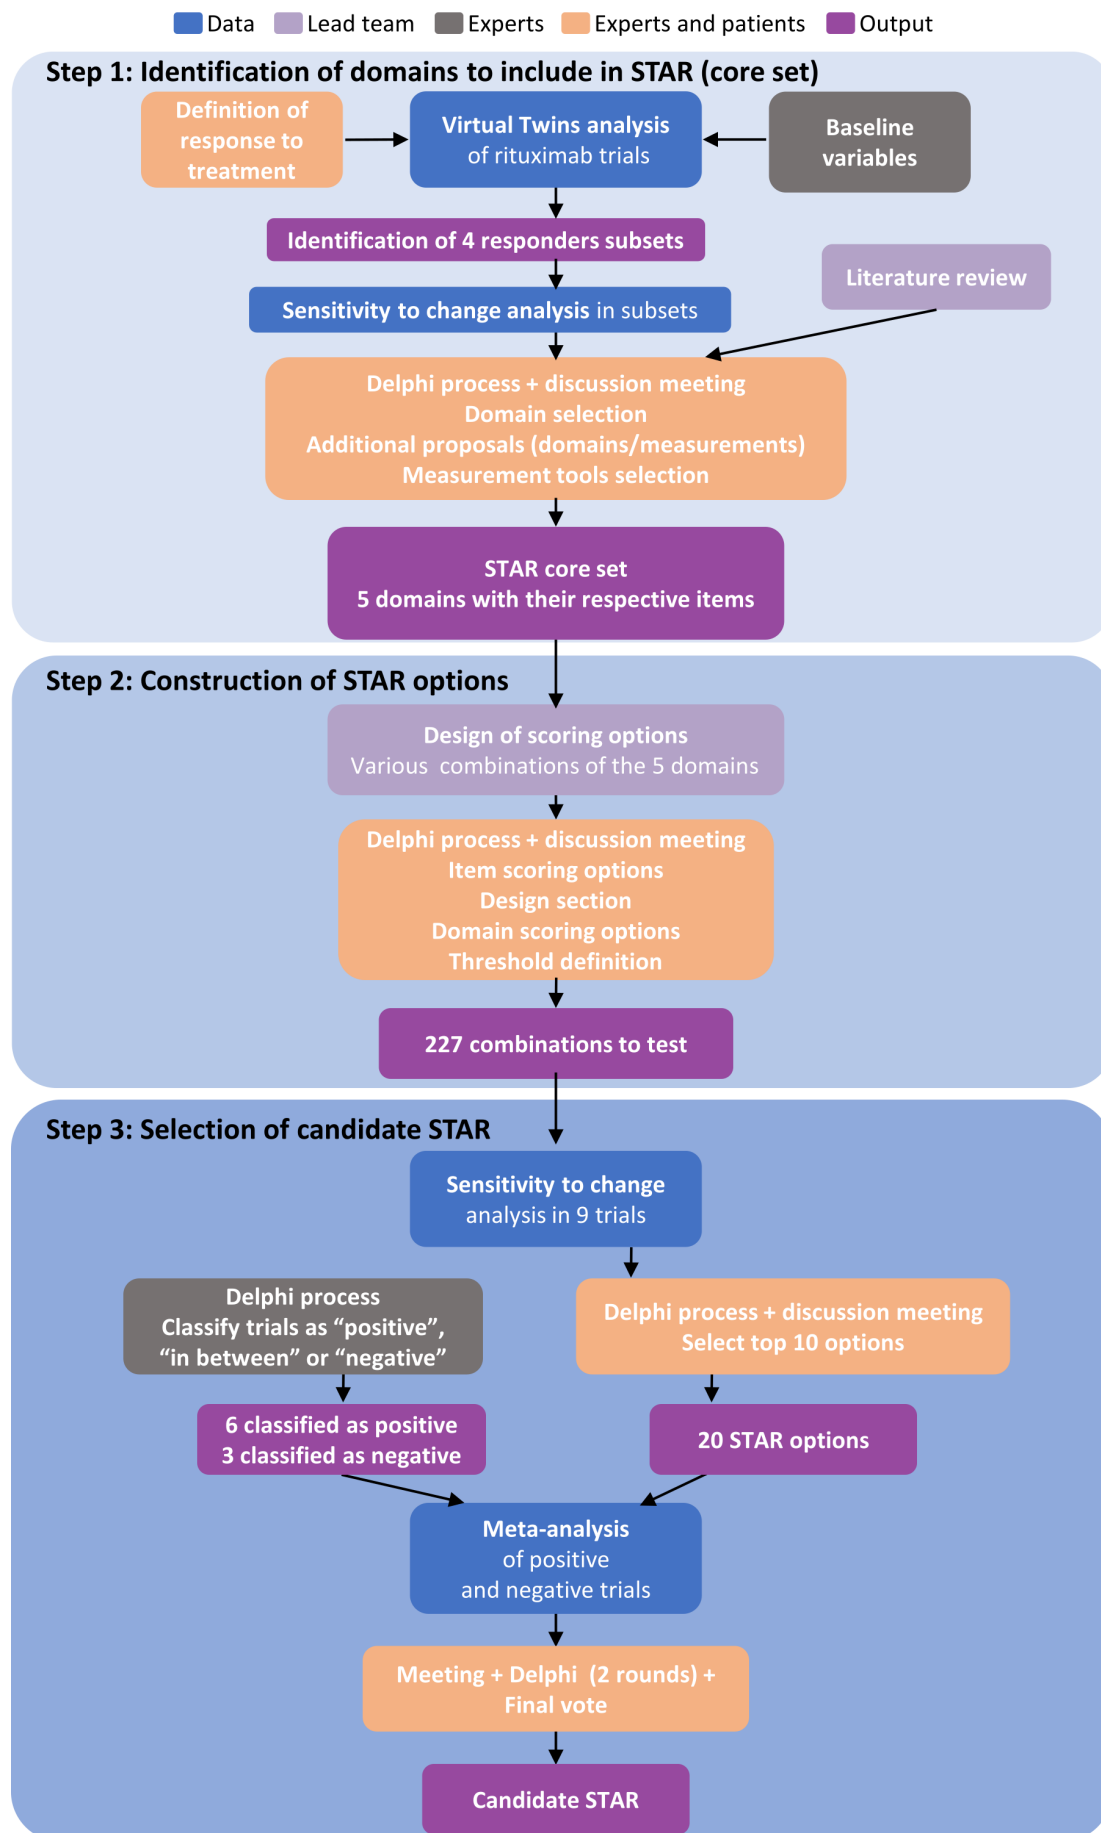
Data Lead team Experts Experts and patients Output

Step 1: Identification of domains to include in STAR (core set)

Definition of response to treatment

Virtual Twins analysis of rituximab trials

Baseline variables

Identification of 4 responders subsets

Literature review

Sensitivity to change analysis in subsets

Delphi process + discussion meeting
Domain selection
Additional proposals (domains/measurements)
Measurement tools selection

STAR core set
5 domains with their respective items

Step 2: Construction of STAR options

Design of scoring options
Various combinations of the 5 domains

Delphi process + discussion meeting
Item scoring options
Design section
Domain scoring options
Threshold definition

227 combinations to test

Step 3: Selection of candidate STAR

Sensitivity to change analysis in 9 trials

Delphi process
Classify trials as “positive”, “in between” or “negative”

Delphi process + discussion meeting
Select top 10 options

6 classified as positive
3 classified as negative

20 STAR options

Meta-analysis of positive and negative trials

Meeting + Delphi (2 rounds) + Final vote

Candidate STAR